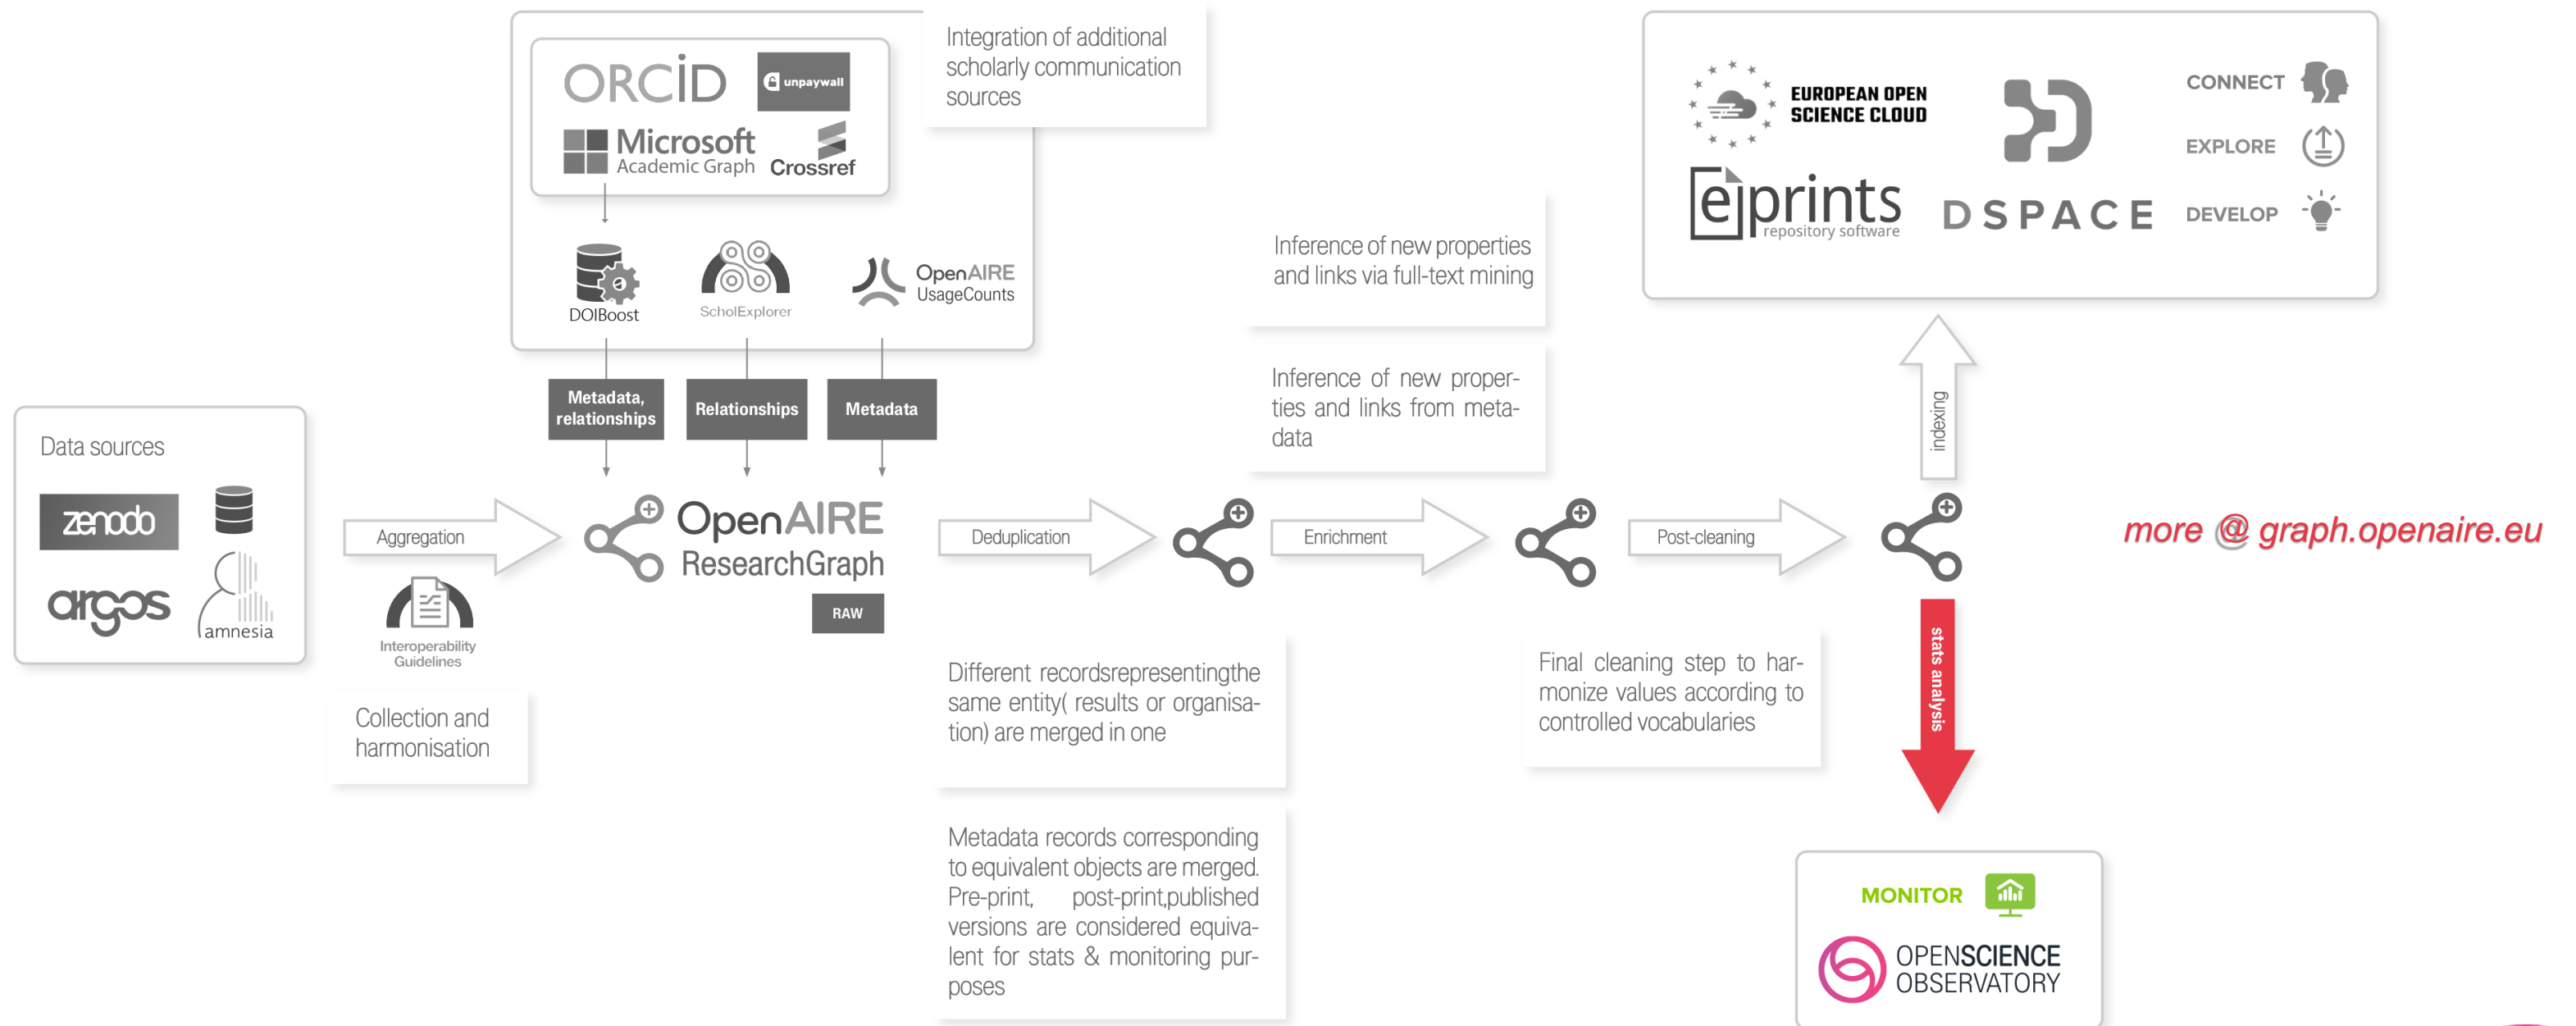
ORCID
unpaywall
Microsoft Academic Graph
Crossref

Integration of additional scholarly communication sources

DOIBoost
ScholExplorer
OpenAIRE UsageCounts

Metadata, relationships
Relationships
Metadata

EUROPEAN OPEN SCIENCE CLOUD
eprints repository software
DSPACE
CONNECT
EXPLORE
DEVELOP

Inference of new properties and links via full-text mining

Inference of new properties and links from metadata

indexing

Data sources
zenodo
argos
amnesia

Aggregation
Interoperability Guidelines

Collection and harmonisation

OpenAIRE ResearchGraph
RAW

Deduplication
Enrichment
Post-cleaning

more @ graph.openaire.eu

Different recordsrepresentingthe same entity( results or organisation) are merged in one

Final cleaning step to harmonize values according to controlled vocabularies

stats analysis

Metadata records corresponding to equivalent objects are merged. Pre-print, post-print,published versions are considered equivalent for stats & monitoring purposes

MONITOR
OPENSCIENCE OBSERVATORY